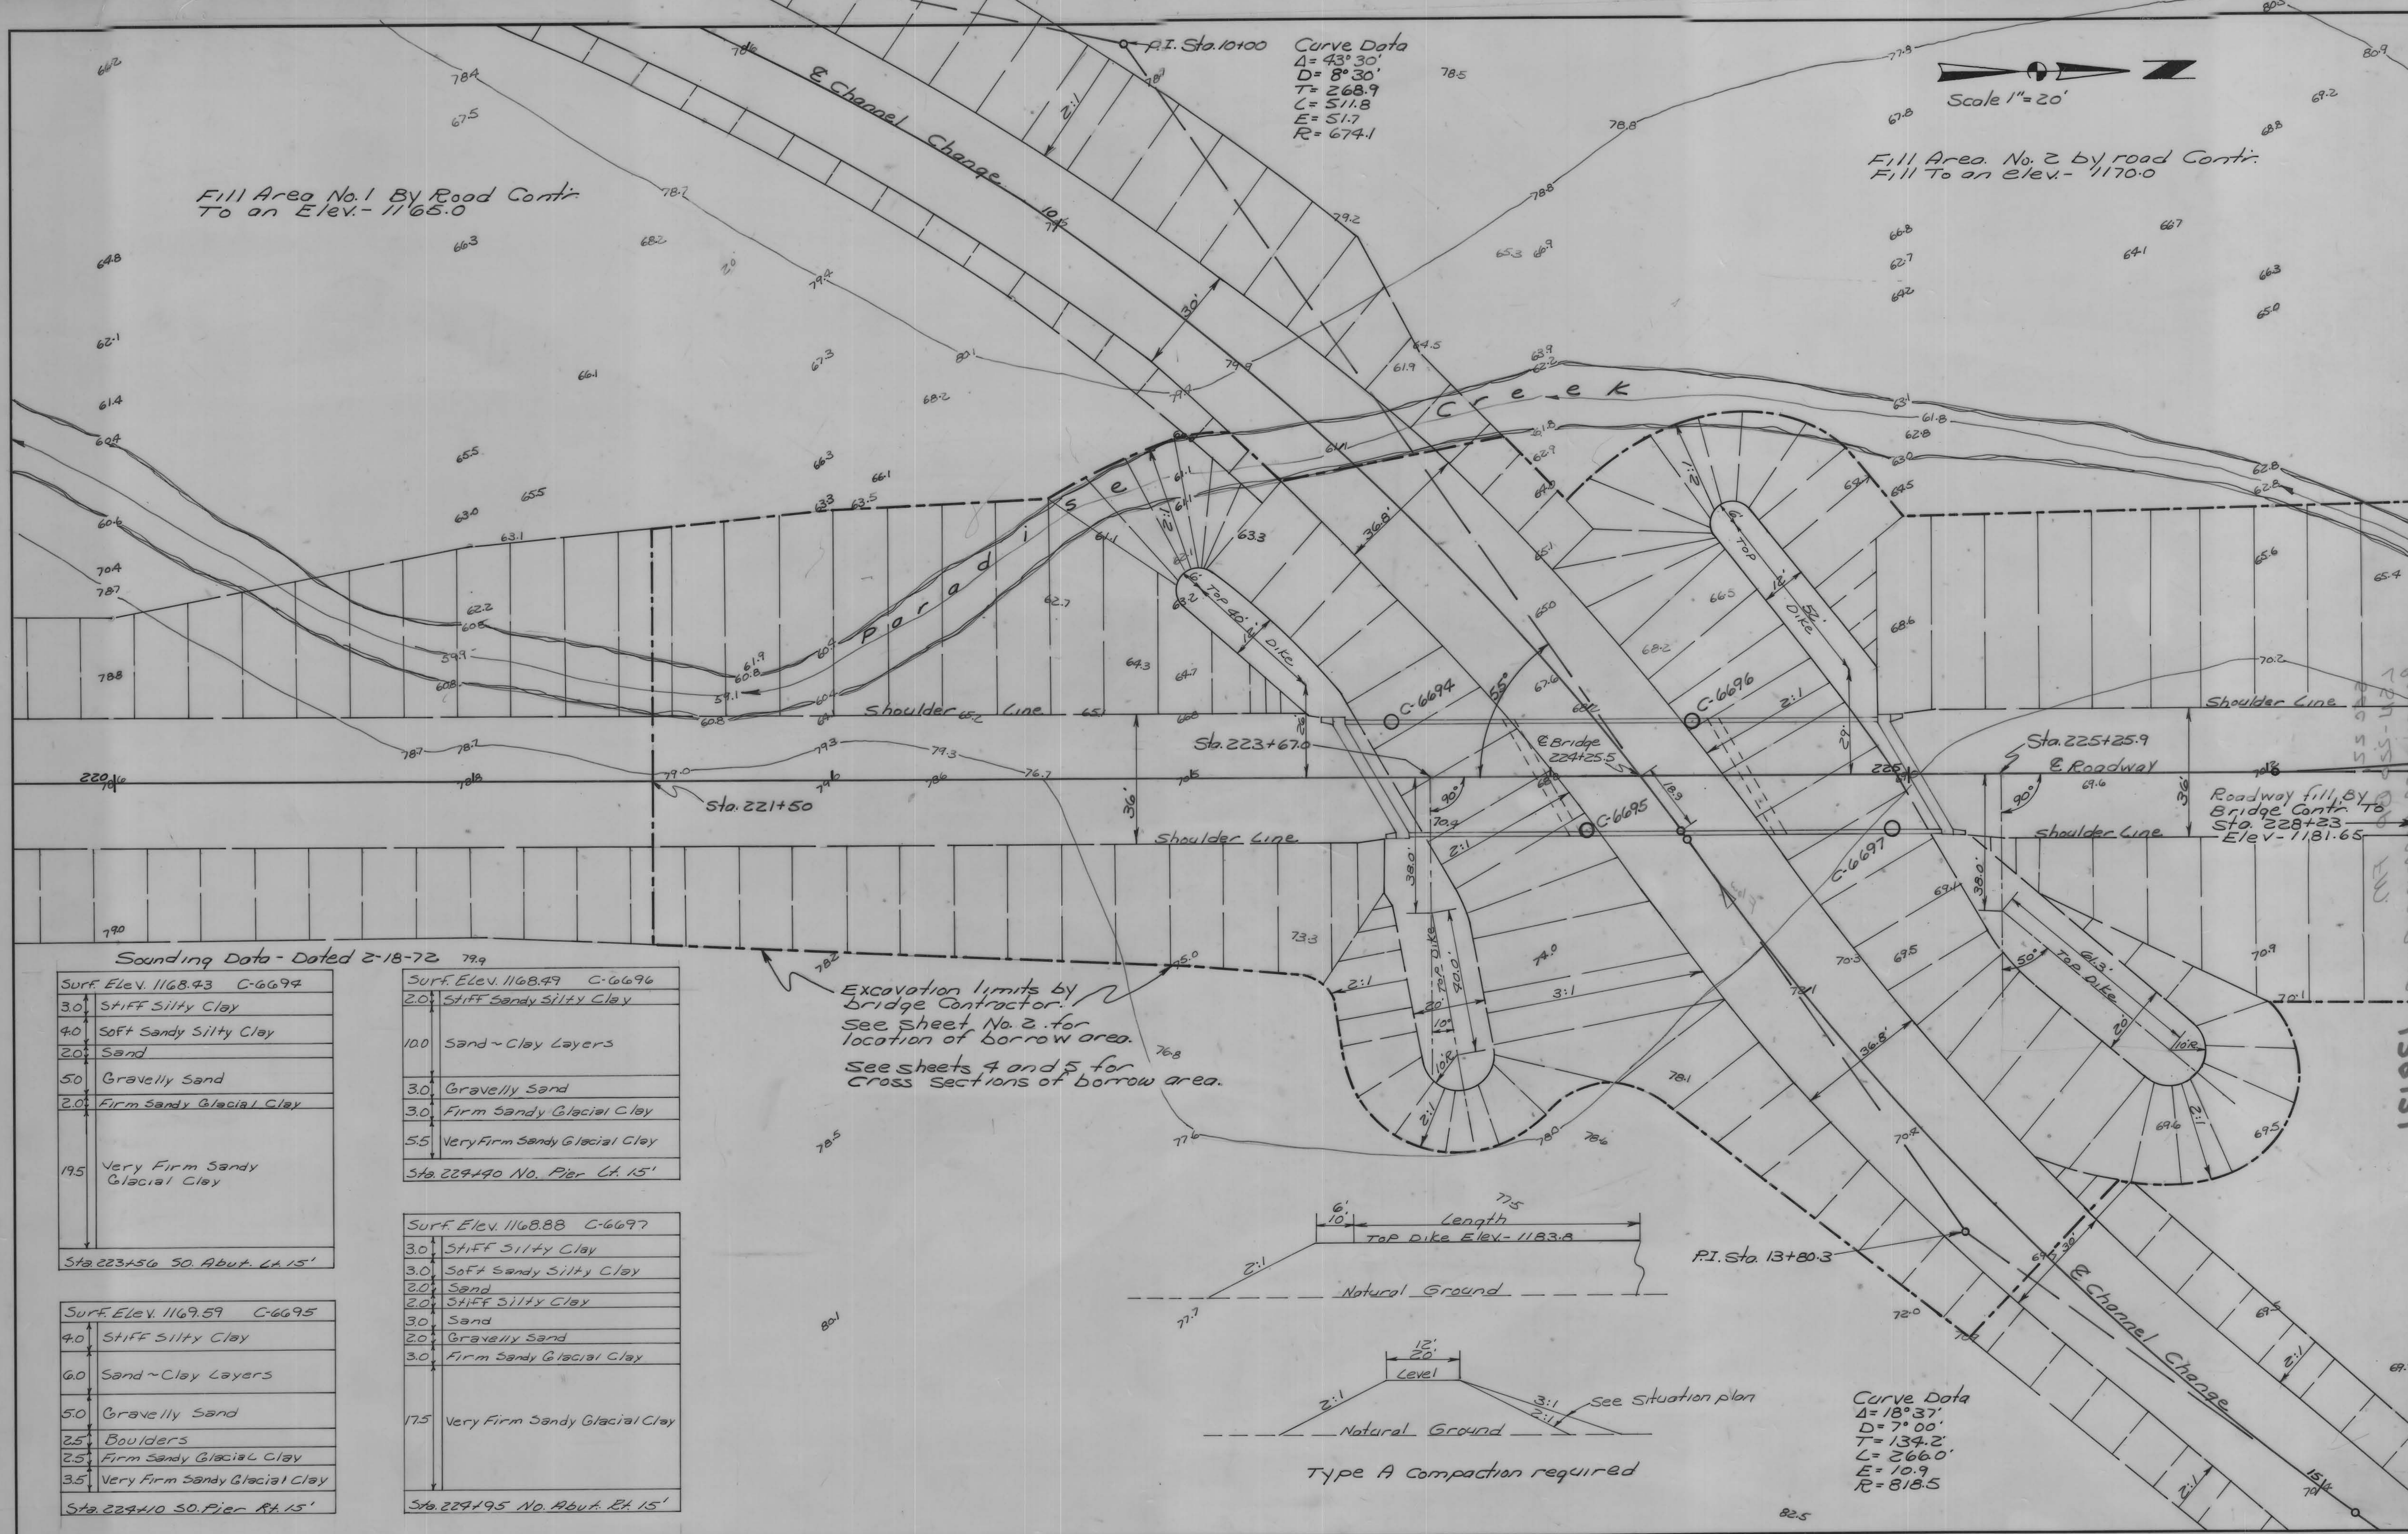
P.I. Sta. 10+00
Curve Data
$\Delta$= 43° 30'
D= 8° 30'
T= 268.9
L= 511.8
E= 51.7
R= 674.1

Scale 1"= 20'

℄ Channel Change

Fill Area No. 1 By Road Contr.
To an Elev.- 1165.0

Fill Area No. 2 by road Contr.
Fill To an elev.- 1170.0

Paradise Creek

30'
36.8'
2:1
6' Top 40' Dike 12'
6' Top 52' Dike 12'
C-6694
C-6696
C-6695
C-6697
55°
90°
90°
50°
Shoulder Line
Shoulder Line
shoulder Line
Shoulder Line
Sta. 223+67.0
℄ Bridge 224+25.5
Sta. 225+25.9
℄ Roadway
Sta. 221+50
220
225
36'
36'
29'
28'
18.3
38.0'
38.0'
Roadway fill By Bridge Contr. To Sta. 228+23 Elev.- 1181.65
6' Top Dike 80.0'
20'
10'
10'R
61.3' Top Dike
20'
10'R
3:1
36.8'
2:1

Sounding Data - Dated 2-18-72

| Surf. Elev. 1168.43 | C-6694 |
|---|---|
| 3.0 | Stiff Silty Clay |
| 4.0 | Soft Sandy Silty Clay |
| 2.0 | Sand |
| 5.0 | Gravelly Sand |
| 2.0 | Firm Sandy Glacial Clay |
| 19.5 | Very Firm Sandy Glacial Clay |
| Sta. 223+56 So. Abut. Lt. 15' | |

| Surf. Elev. 1168.49 | C-6696 |
|---|---|
| 2.0 | Stiff Sandy Silty Clay |
| 10.0 | Sand ~ Clay Layers |
| 3.0 | Gravelly Sand |
| 3.0 | Firm Sandy Glacial Clay |
| 5.5 | Very Firm Sandy Glacial Clay |
| Sta. 224+90 No. Pier Lt. 15' | |

| Surf. Elev. 1169.59 | C-6695 |
|---|---|
| 4.0 | Stiff Silty Clay |
| 6.0 | Sand ~ Clay Layers |
| 5.0 | Gravelly Sand |
| 2.5 | Boulders |
| 2.5 | Firm Sandy Glacial Clay |
| 3.5 | Very Firm Sandy Glacial Clay |
| Sta. 224+10 So. Pier Rt. 15' | |

| Surf. Elev. 1168.88 | C-6697 |
|---|---|
| 3.0 | Stiff Silty Clay |
| 3.0 | Soft Sandy Silty Clay |
| 2.0 | Sand |
| 2.0 | Stiff Silty Clay |
| 3.0 | Sand |
| 2.0 | Gravelly Sand |
| 3.0 | Firm Sandy Glacial Clay |
| 17.5 | Very Firm Sandy Glacial Clay |
| Sta. 224+95 No. Abut. Rt. 15' | |

Excavation limits by bridge Contractor.
See sheet No. 2 for location of borrow area.
See sheets 4 and 5 for Cross Sections of borrow area.

6'
10'
Length
Top Dike Elev.- 1183.8
2:1
Natural Ground

12'
20'
Level
2:1
3:1
2:1
See Situation plan
Natural Ground

Type A Compaction required

P.I. Sta. 13+80.3

Curve Data
$\Delta$= 18° 37'
D= 7° 00'
T= 134.2'
L= 266.0'
E= 10.9
R= 818.5

℄ Channel Change
15